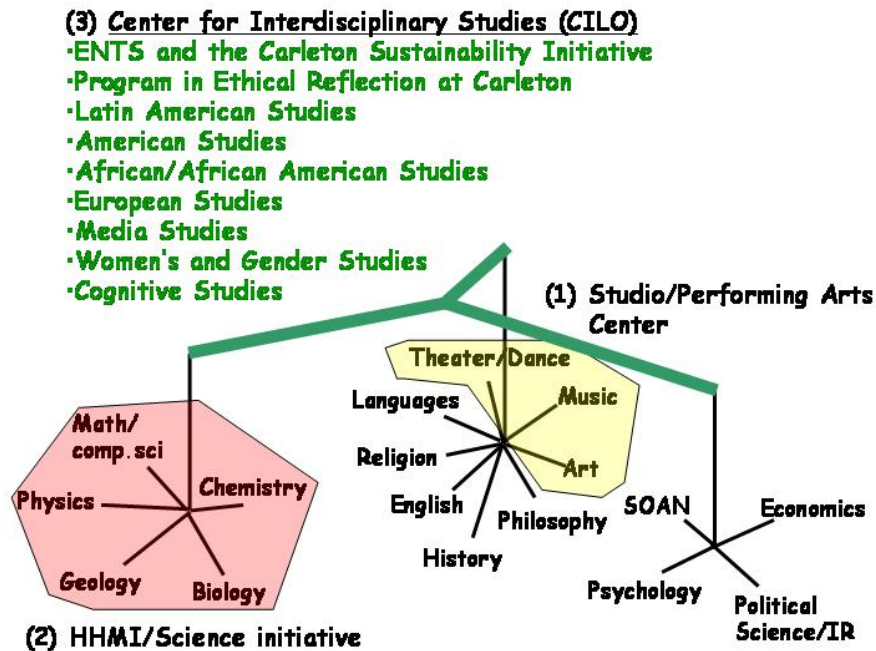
(3) Center for Interdisciplinary Studies (CILO)
·ENTS and the Carleton Sustainability Initiative
·Program in Ethical Reflection at Carleton
·Latin American Studies
·American Studies
·African/African American Studies
·European Studies
·Media Studies
·Women's and Gender Studies
·Cognitive Studies

(1) Studio/Performing Arts Center

Theater/Dance
Languages
Music
Religion
Art
English
Philosophy
History

Math/ comp.sci
Physics
Chemistry
Geology
Biology

SOAN
Economics
Psychology
Political Science/IR

(2) HHMI/Science initiative